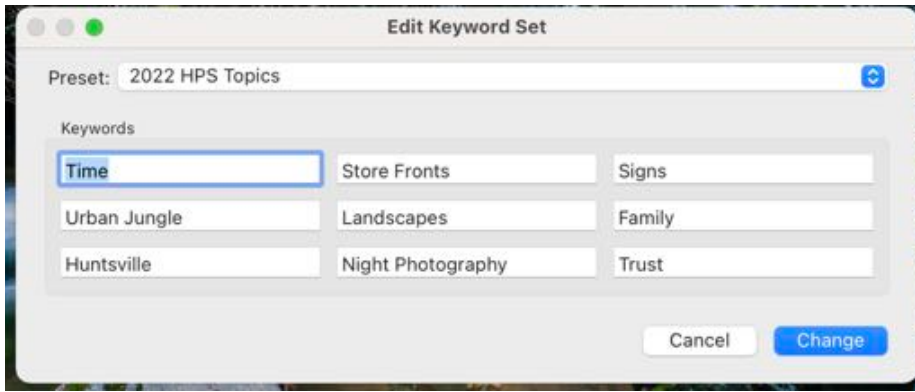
Edit Keyword Set

Preset: 2022 HPS Topics

Keywords

| | | |
|---|---|---|
| Time | Store Fronts | Signs |
| Urban Jungle | Landscapes | Family |
| Huntsville | Night Photography | Trust |

Cancel

Change